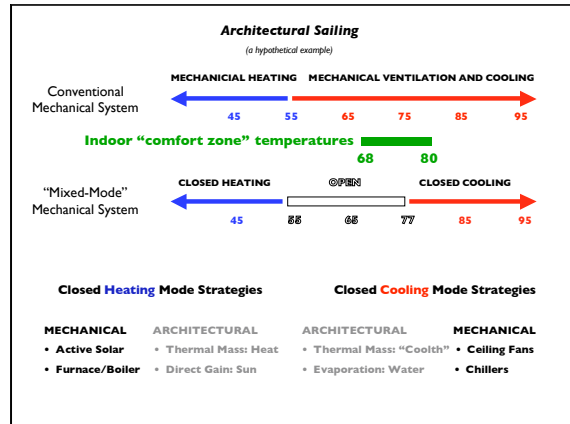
Architectural Sailing

(a hypothetical example)

Conventional Mechanical System

MECHANICIAL HEATING

MECHANICAL VENTILATION AND COOLING

45 55 65 75 85 95

Indoor "comfort zone" temperatures

68 80

"Mixed-Mode" Mechanical System

CLOSED HEATING

OPEN

CLOSED COOLING

45 55 65 77 85 95

Closed Heating Mode Strategies

Closed Cooling Mode Strategies

MECHANICAL

• Active Solar
• Furnace/Boiler

ARCHITECTURAL

• Thermal Mass: Heat
• Direct Gain: Sun

ARCHITECTURAL

• Thermal Mass: "Coolth"
• Evaporation: Water

MECHANICAL

• Ceiling Fans
• Chillers